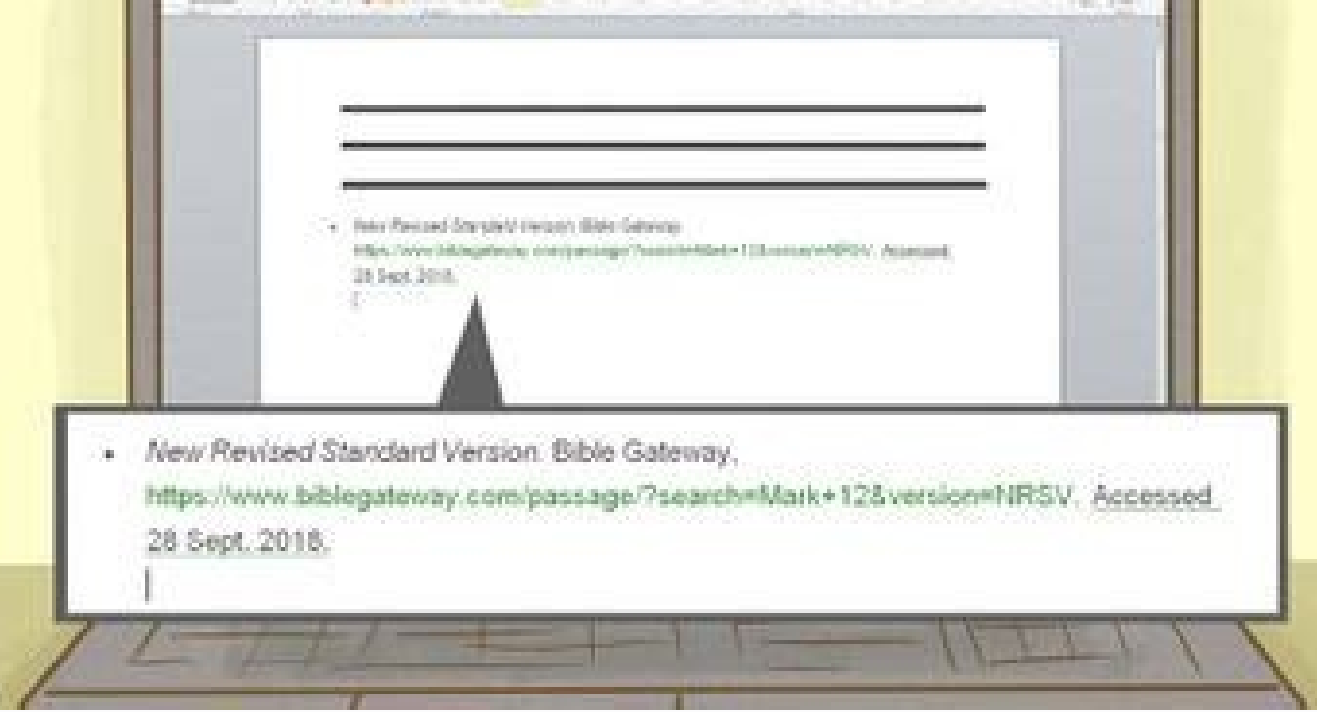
• New Revised Standard Version. Bible Gateway, https://www.biblegateway.com/passage/?search=Mark+12&version=NRSV. Accessed 28 Sept. 2018.

• New Revised Standard Version. Bible Gateway, https://www.biblegateway.com/passage/?search=Mark+12&version=NRSV. Accessed 28 Sept. 2018.